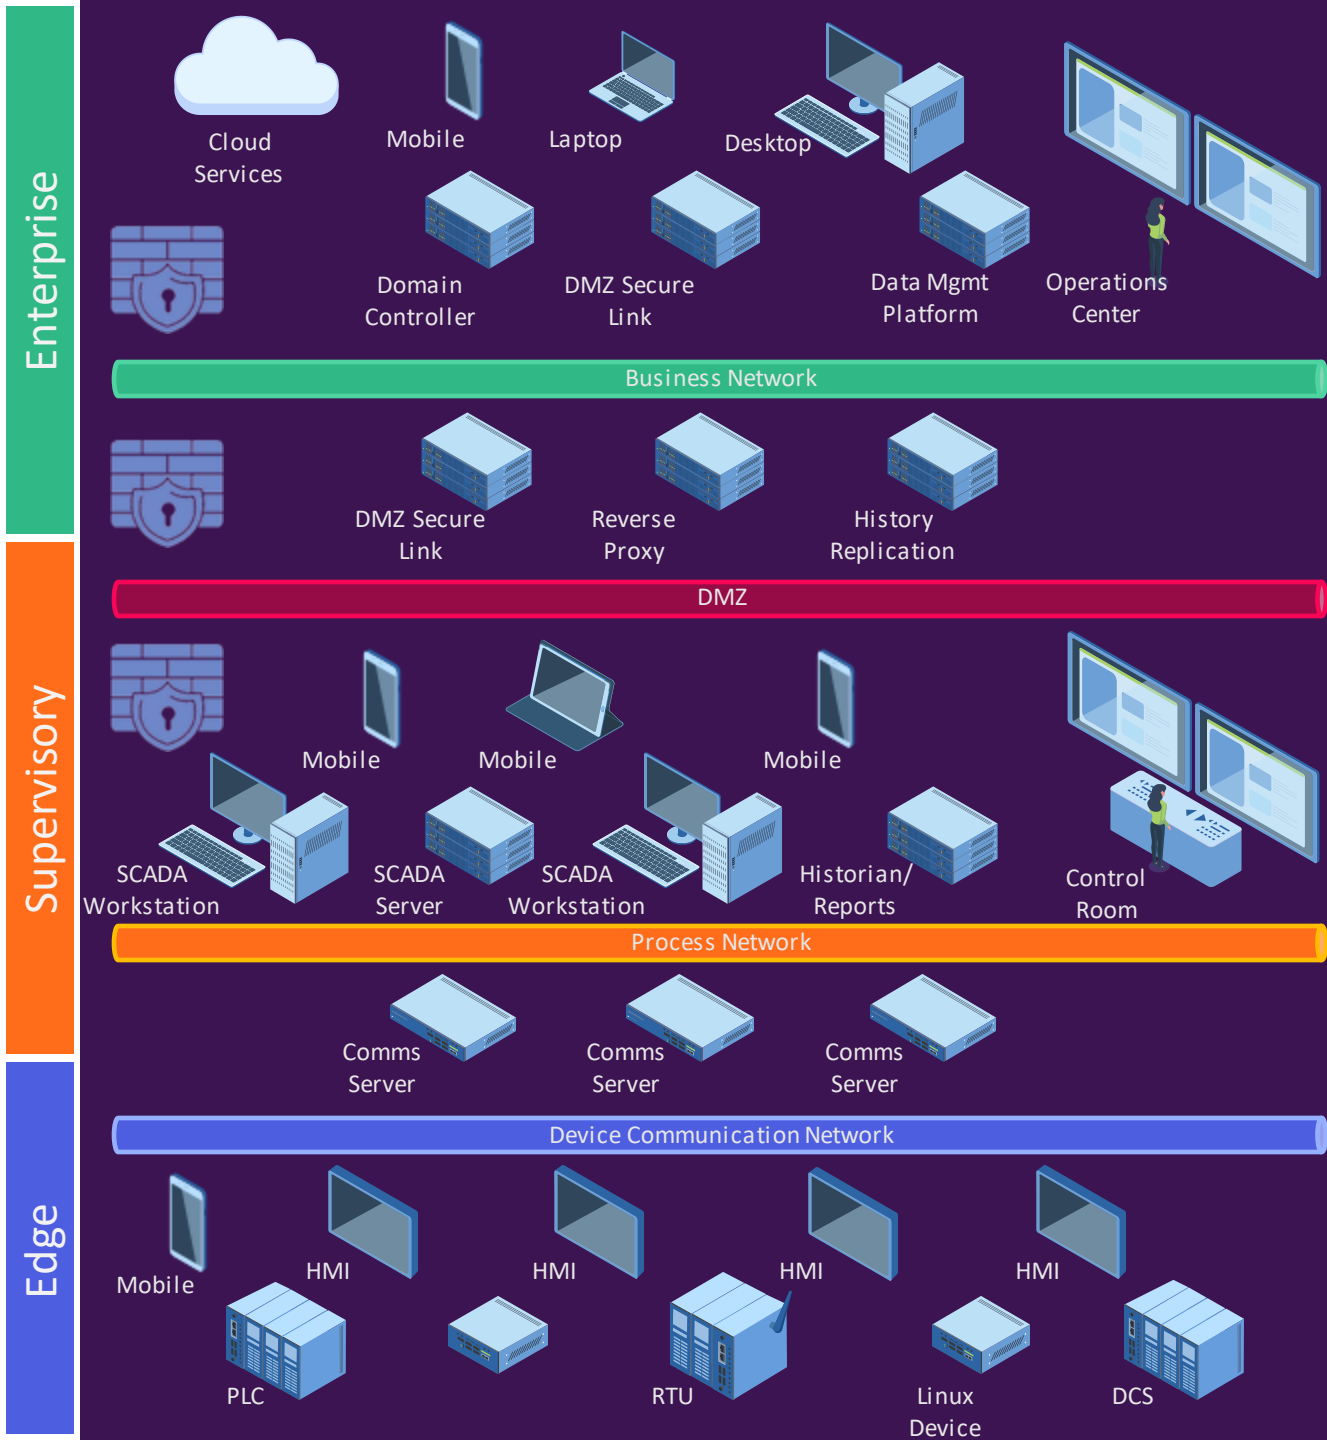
Enterprise

Cloud Services

Mobile

Laptop

Desktop

Domain Controller

DMZ Secure Link

Data Mgmt Platform

Operations Center

Business Network

DMZ Secure Link

Reverse Proxy

History Replication

DMZ

Supervisory

Mobile

Mobile

Mobile

SCADA Workstation

SCADA Server

SCADA Workstation

Historian/ Reports

Control Room

Process Network

Comms Server

Comms Server

Comms Server

Device Communication Network

Edge

Mobile

HMI

HMI

HMI

HMI

PLC

RTU

Linux Device

DCS